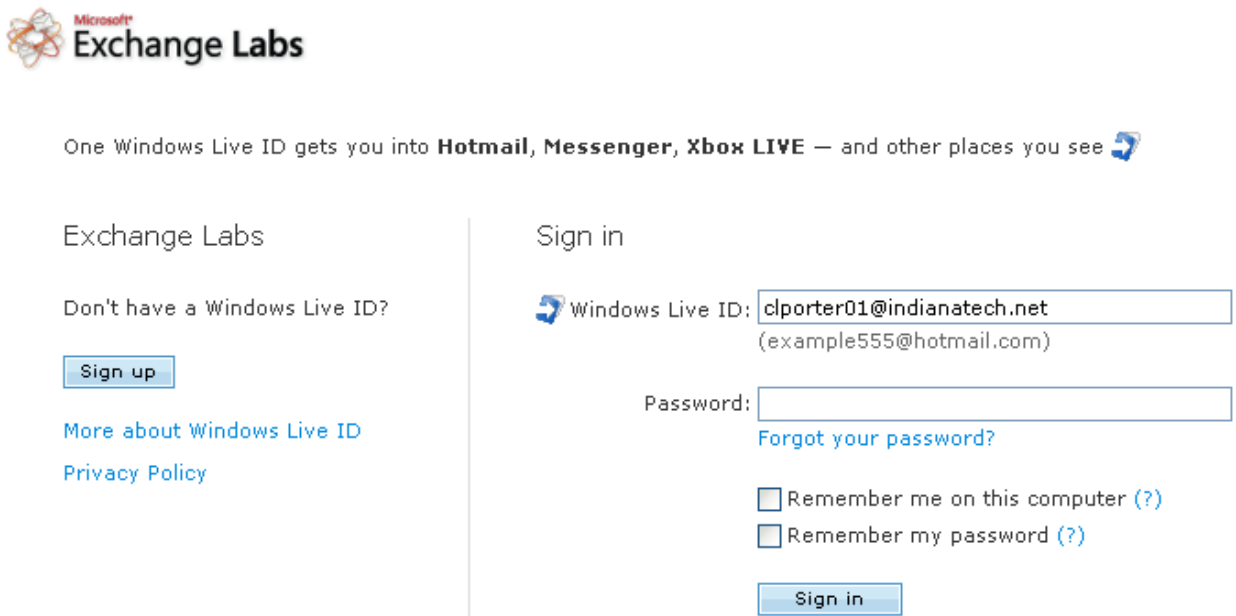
Microsoft Exchange Labs

One Windows Live ID gets you into **Hotmail**, **Messenger**, **Xbox LIVE** — and other places you see

Exchange Labs

Don't have a Windows Live ID?

Sign up

More about Windows Live ID

Privacy Policy

Sign in

Windows Live ID: clporter01@indianatech.net
(example555@hotmail.com)

Password:
Forgot your password?

Remember me on this computer (?)
Remember my password (?)

Sign in